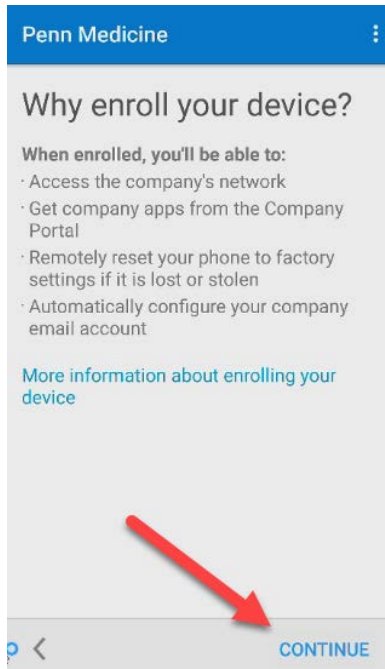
Penn Medicine

Why enroll your device?

When enrolled, you'll be able to:
· Access the company's network
· Get company apps from the Company Portal
· Remotely reset your phone to factory settings if it is lost or stolen
· Automatically configure your company email account

More information about enrolling your device

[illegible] <

CONTINUE